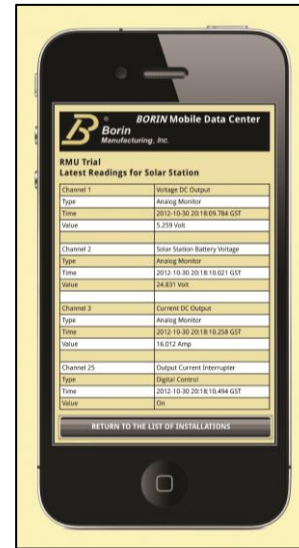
Borin Manufacturing, Inc.

BORIN Mobile Data Center

RMU Trial
Latest Readings for Solar Station

| Channel 1 | Voltage DC Output |
|---|---|
| Type | Analog Monitor |
| Time | 2012-10-30 20:18:09.784 GST |
| Value | 5.259 Volt |
| | |
| Channel 2 | Solar Station Battery Voltage |
| Type | Analog Monitor |
| Time | 2012-10-30 20:18:10.021 GST |
| Value | 24.831 Volt |
| | |
| Channel 3 | Current DC Output |
| Type | Analog Monitor |
| Time | 2012-10-30 20:18:10.258 GST |
| Value | 16.012 Amp |
| | |
| Channel 25 | Output Current Interrupter |
| Type | Digital Control |
| Time | 2012-10-30 20:18:10.494 GST |
| Value | On |

RETURN TO THE LIST OF INSTALLATIONS